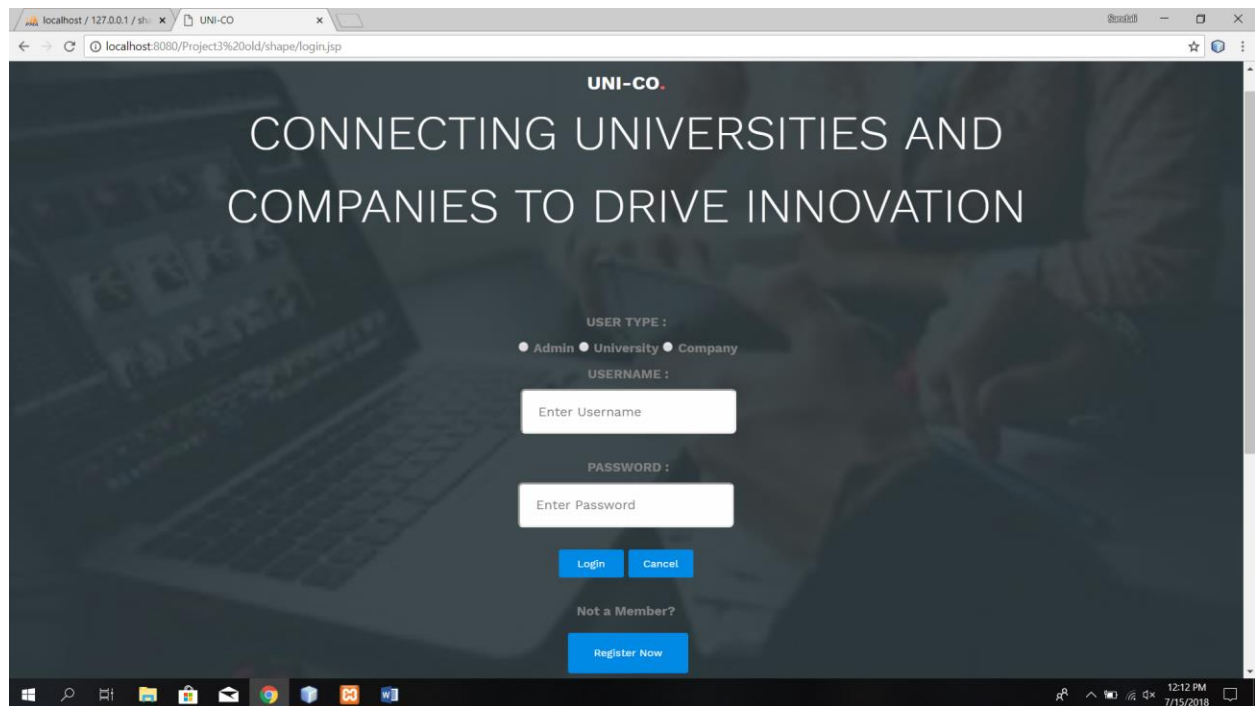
localhost / 127.0.0.1 / sh
UNI-CO
Snehil
localhost:8080/Project3%20old/shape/login.jsp

UNI-CO.

CONNECTING UNIVERSITIES AND COMPANIES TO DRIVE INNOVATION

USER TYPE :
Admin University Company
USERNAME :
Enter Username

PASSWORD :
Enter Password

Login Cancel

Not a Member?

Register Now

12:12 PM
7/15/2018